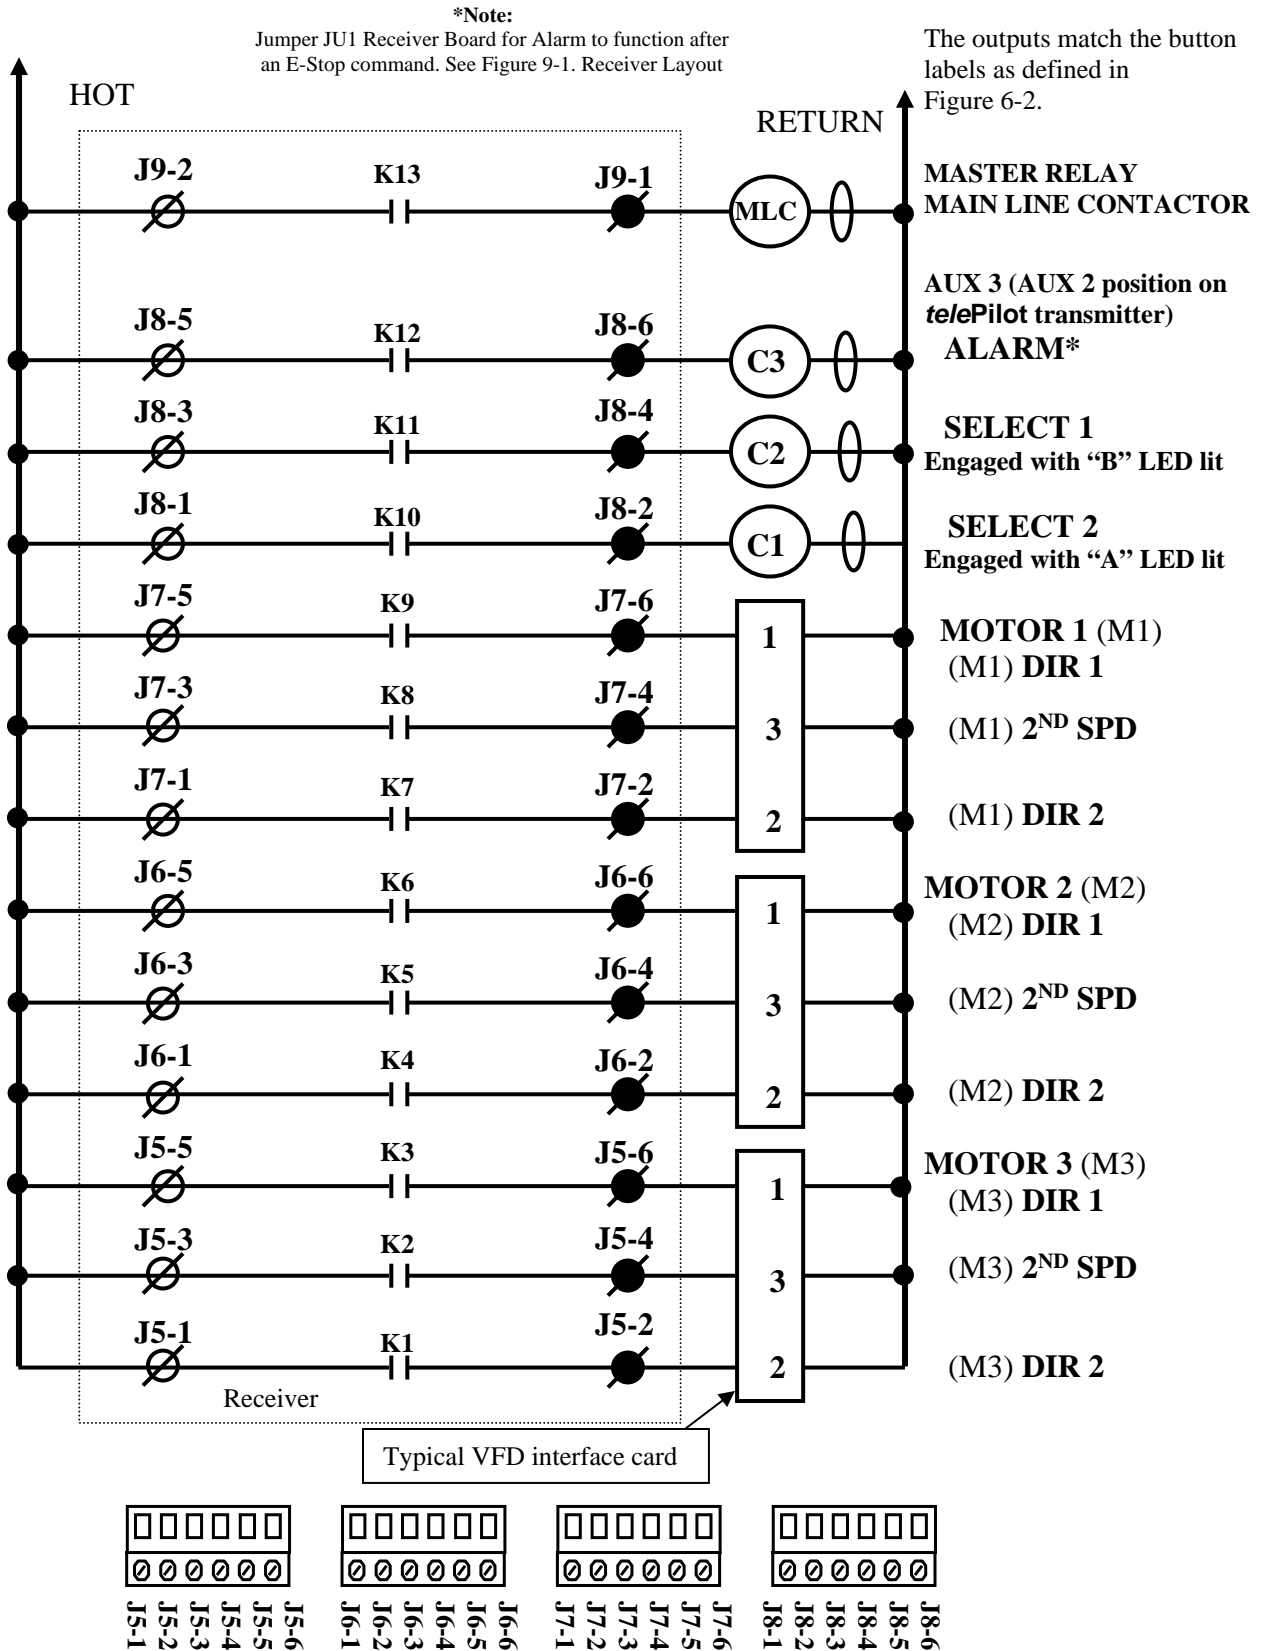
*Note:
Jumper JU1 Receiver Board for Alarm to function after an E-Stop command. See Figure 9-1. Receiver Layout

The outputs match the button labels as defined in Figure 6-2.

HOT

RETURN

J9-2 K13 J9-1 MLC
MASTER RELAY
MAIN LINE CONTACTOR

AUX 3 (AUX 2 position on *tele*Pilot transmitter)
ALARM*
J8-5 K12 J8-6 C3

J8-3 K11 J8-4 C2
SELECT 1
Engaged with "B" LED lit

J8-1 K10 J8-2 C1
SELECT 2
Engaged with "A" LED lit

J7-5 K9 J7-6 1
MOTOR 1 (M1)
(M1) DIR 1

J7-3 K8 J7-4 3
(M1) $2^{ND}$ SPD

J7-1 K7 J7-2 2
(M1) DIR 2

J6-5 K6 J6-6 1
MOTOR 2 (M2)
(M2) DIR 1

J6-3 K5 J6-4 3
(M2) $2^{ND}$ SPD

J6-1 K4 J6-2 2
(M2) DIR 2

J5-5 K3 J5-6 1
MOTOR 3 (M3)
(M3) DIR 1

J5-3 K2 J5-4 3
(M3) $2^{ND}$ SPD

J5-1 K1 J5-2 2
(M3) DIR 2

Receiver

Typical VFD interface card

J5-1 J5-2 J5-3 J5-4 J5-5 J5-6
J6-1 J6-2 J6-3 J6-4 J6-5 J6-6
J7-1 J7-2 J7-3 J7-4 J7-5 J7-6
J8-1 J8-2 J8-3 J8-4 J8-5 J8-6